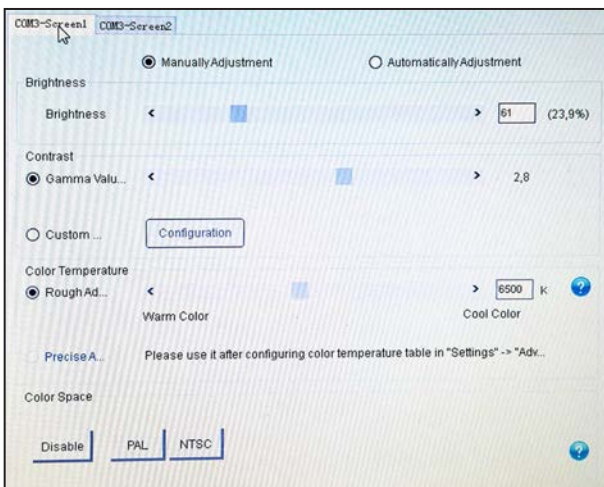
COM3-Screen1 COM3-Screen2

Manually Adjustment

Automatically Adjustment

Brightness

Brightness < > 61 (23,9%)

Contrast

Gamma Valu... < > 2,8

Custom ... Configuration

Color Temperature

Rough Ad... < > 6500 K ?

Warm Color

Cool Color

Precise A... Please use it after configuring color temperature table in "Settings" -> "Adv...

Color Space

Disable PAL NTSC ?